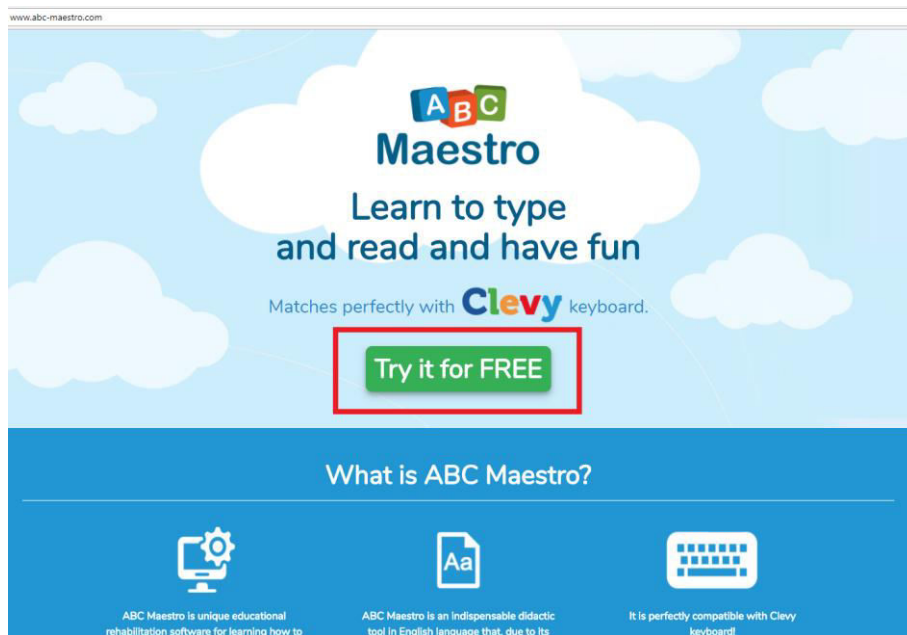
www.abc-maestro.com

ABC
Maestro

Learn to type
and read and have fun

Matches perfectly with Clevy keyboard.

Try it for FREE

What is ABC Maestro?

Aa

ABC Maestro is unique educational rehabilitation software for learning how to

ABC Maestro is an indispensable didactic tool in English language that, due to its

It is perfectly compatible with Clevy keyboard!